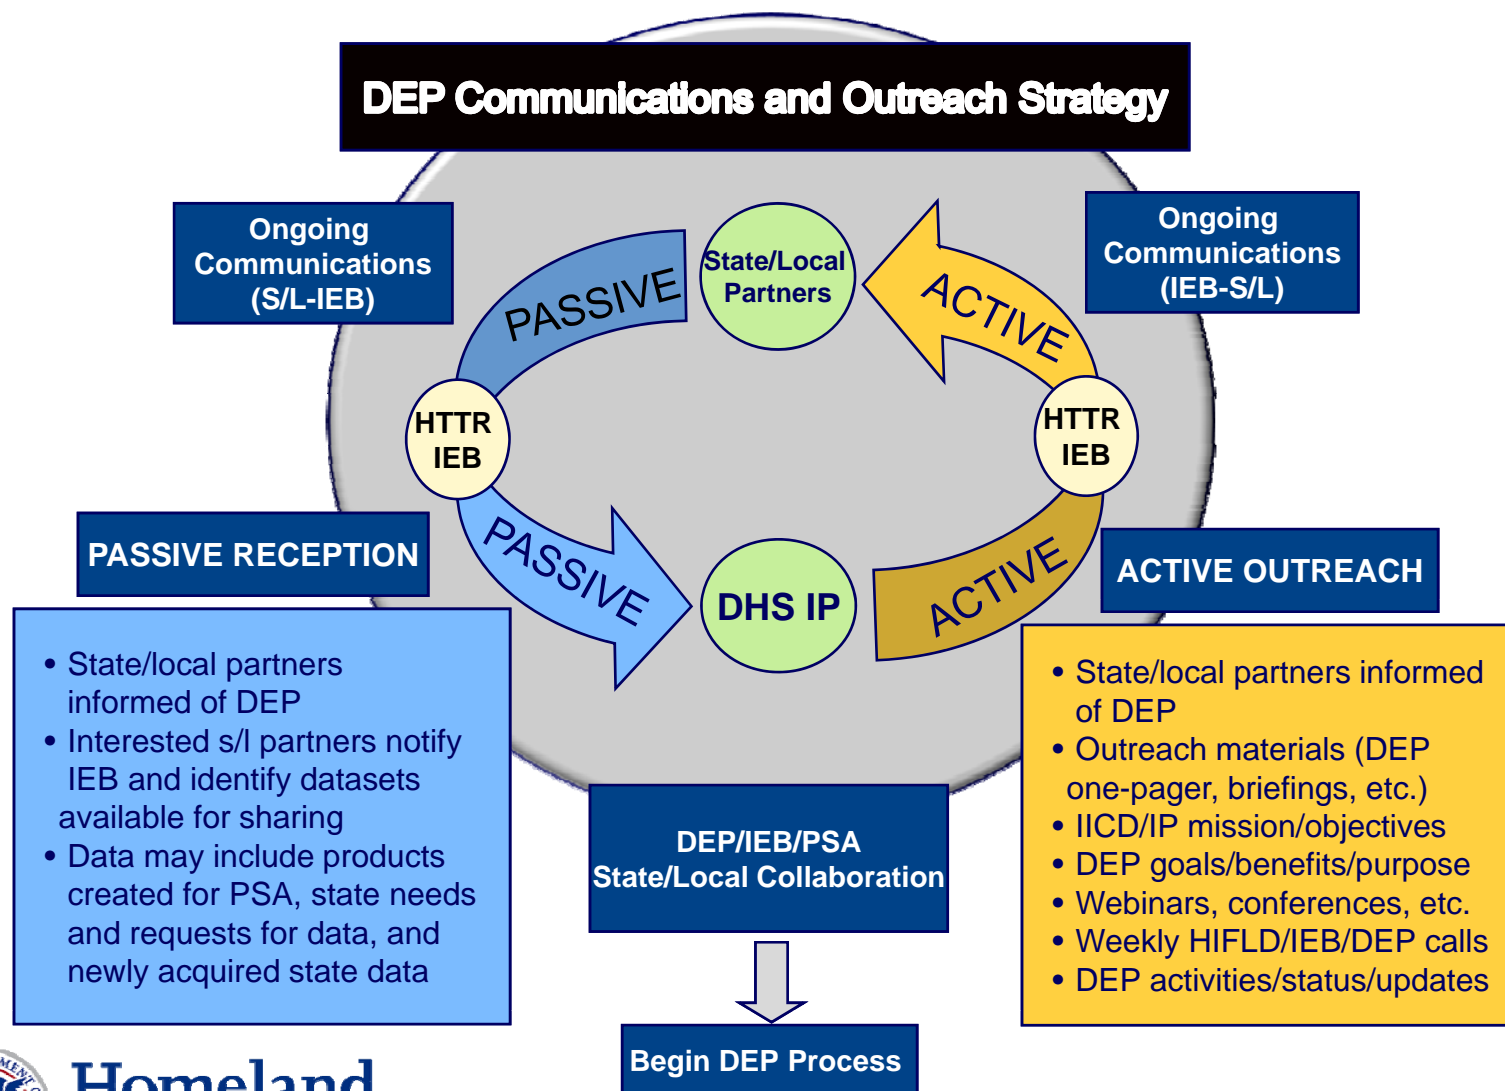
DEP Communications and Outreach Strategy

Ongoing Communications (S/L-IEB)

Ongoing Communications (IEB-S/L)

PASSIVE

State/Local Partners

ACTIVE

HTTR IEB

HTTR IEB

PASSIVE RECEPTION

PASSIVE

DHS IP

ACTIVE

ACTIVE OUTREACH

• State/local partners informed of DEP
• Interested s/l partners notify IEB and identify datasets available for sharing
• Data may include products created for PSA, state needs and requests for data, and newly acquired state data

DEP/IEB/PSA State/Local Collaboration

• State/local partners informed of DEP
• Outreach materials (DEP one-pager, briefings, etc.)
• IICD/IP mission/objectives
• DEP goals/benefits/purpose
• Webinars, conferences, etc.
• Weekly HIFLD/IEB/DEP calls
• DEP activities/status/updates

Begin DEP Process

Homeland